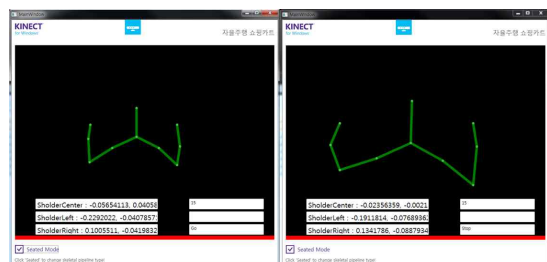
KINECT
for Windows
자율주행 쇼핑카트
ShoulderCenter : -0.05654113, 0.04058
ShoulderLeft : -0.2292022, -0.4078571
ShoulderRight : 0.1005511, -0.0419832
15
Go
Seated Mode
Click 'Seated' to change skeletal pipeline type!

KINECT
for Windows
자율주행 쇼핑카트
ShoulderCenter : -0.02356359, -0.0021
ShoulderLeft : -0.1911814, -0.0768936
ShoulderRight : 0.1341786, -0.0887934
15
Stop
Seated Mode
Click 'Seated' to change skeletal pipeline type!